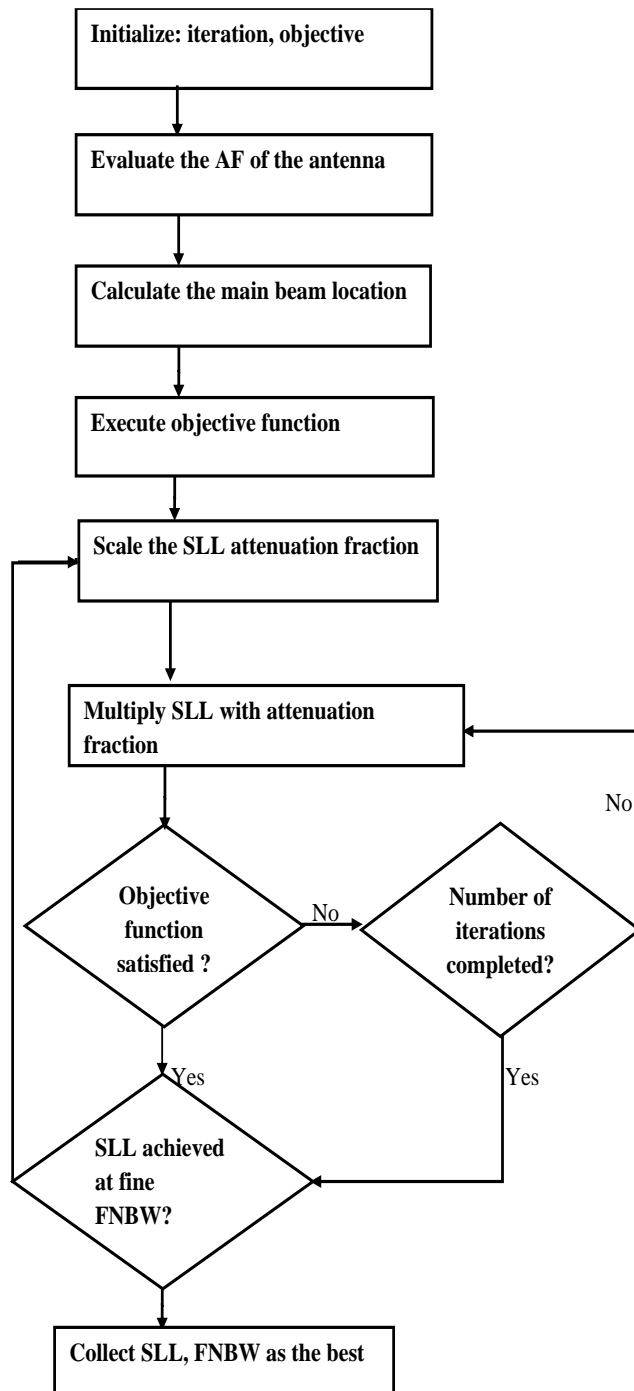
Initialize: iteration, objective

Evaluate the AF of the antenna

Calculate the main beam location

Execute objective function

Scale the SLL attenuation fraction

Multiply SLL with attenuation fraction

No

Objective function satisfied ?

No

Number of iterations completed?

Yes

Yes

SLL achieved at fine FNBW?

Collect SLL, FNBW as the best